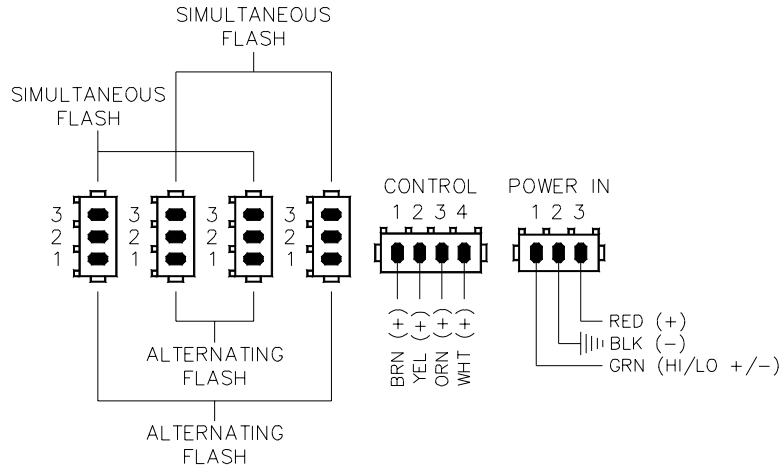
SIMULTANEOUS FLASH

SIMULTANEOUS FLASH

3
2
1

3
2
1

3
2
1

3
2
1

CONTROL
1 2 3 4

POWER IN
1 2 3

(+) (+) (+) (+)
BRN YEL ORN WHT

RED (+)
BLK (−)
GRN (HI/LO +/−)

ALTERNATING FLASH

ALTERNATING FLASH